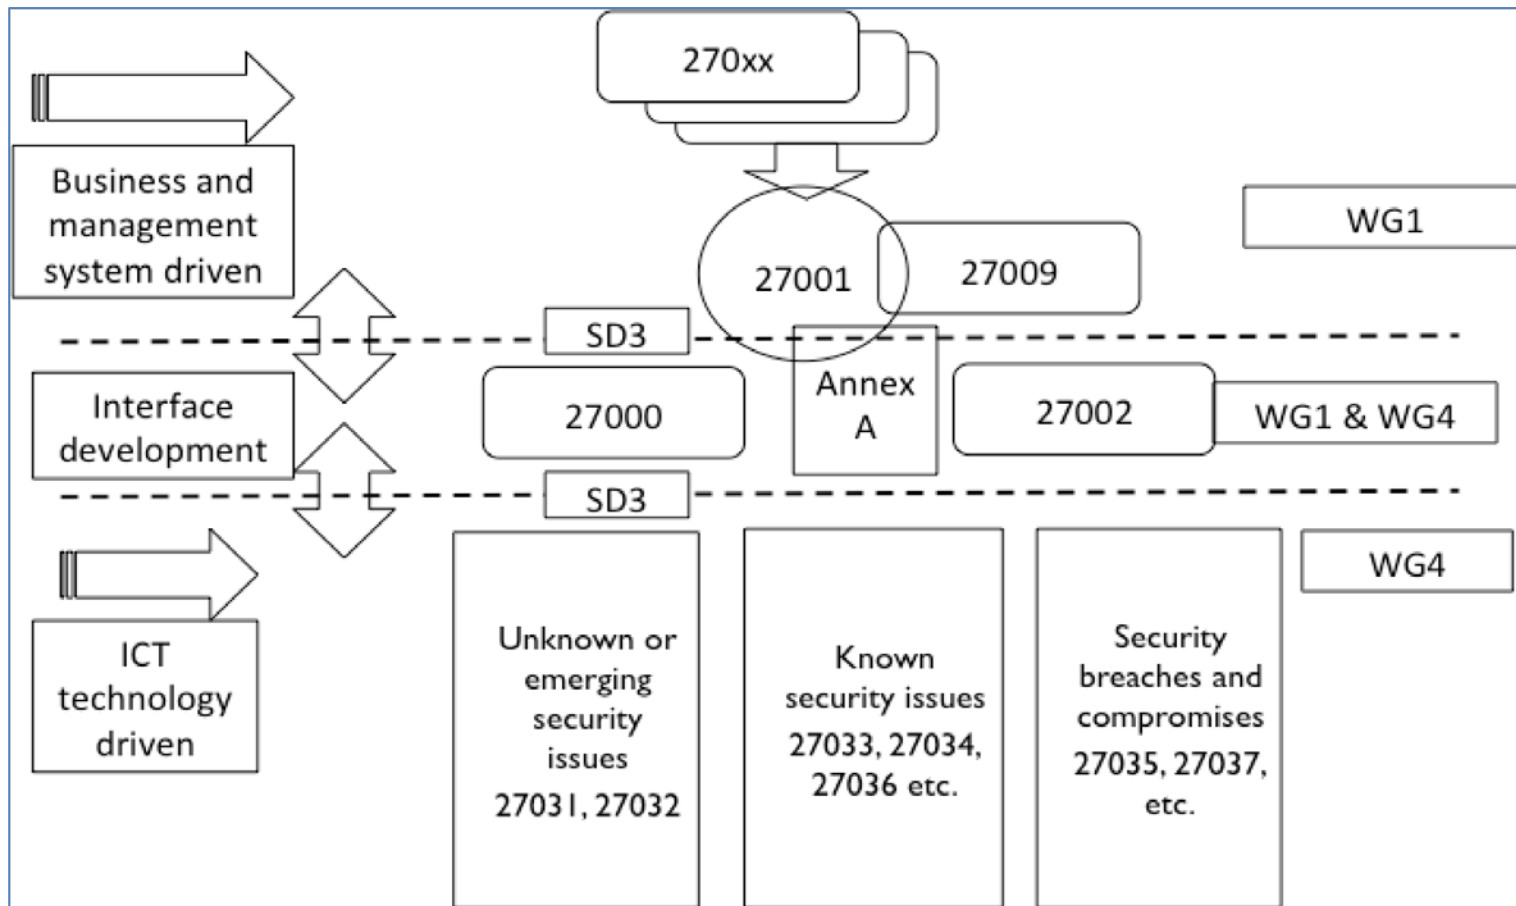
270xx

Business and management system driven

27001

27009

WG1

SD3

Interface development

27000

Annex A

27002

WG1 & WG4

SD3

ICT technology driven

Unknown or emerging security issues 27031, 27032

Known security issues 27033, 27034, 27036 etc.

Security breaches and compromises 27035, 27037, etc.

WG4